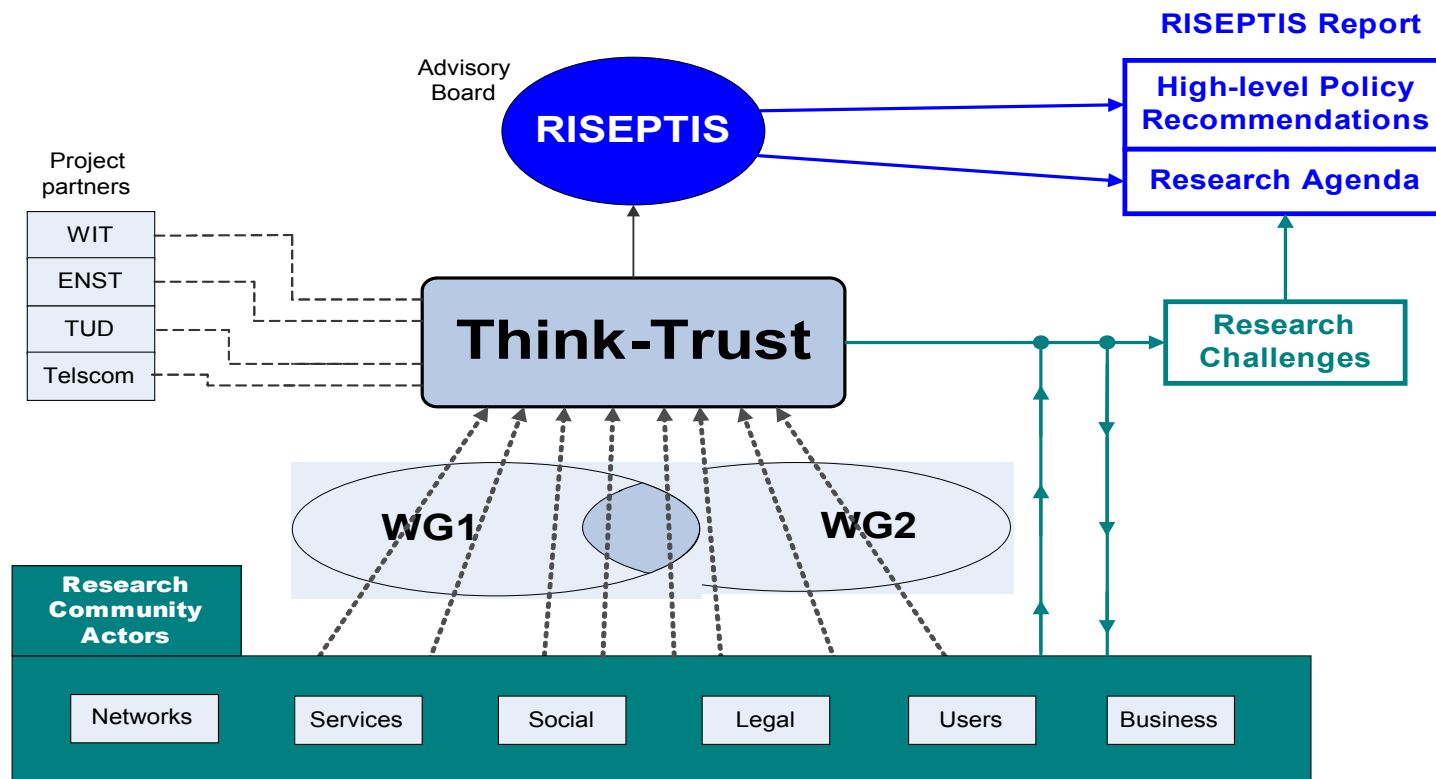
RISEPTIS Report

Advisory Board

RISEPTIS

High-level Policy Recommendations

Research Agenda

Project partners

WIT

ENST

TUD

Telscom

Think-Trust

Research Challenges

WG1

WG2

Research Community Actors

Networks

Services

Social

Legal

Users

Business